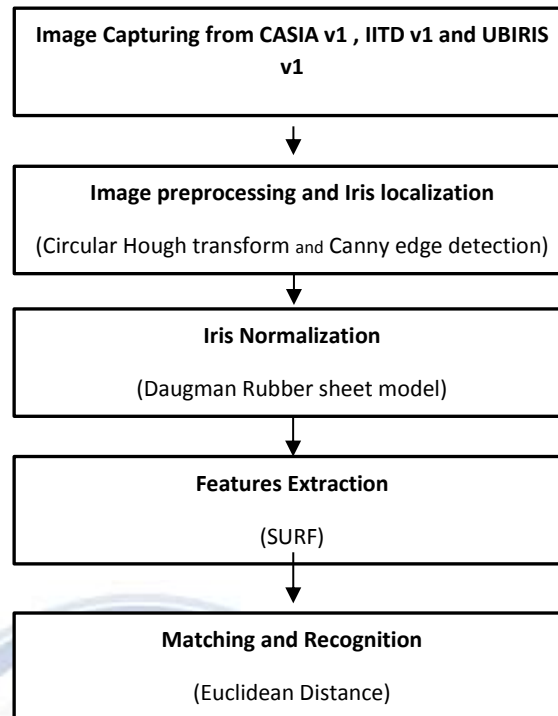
Image Capturing from CASIA v1 , IITD v1 and UBIRIS v1

Image preprocessing and Iris localization

(Circular Hough transform and Canny edge detection)

Iris Normalization

(Daugman Rubber sheet model)

Features Extraction

(SURF)

Matching and Recognition

(Euclidean Distance)